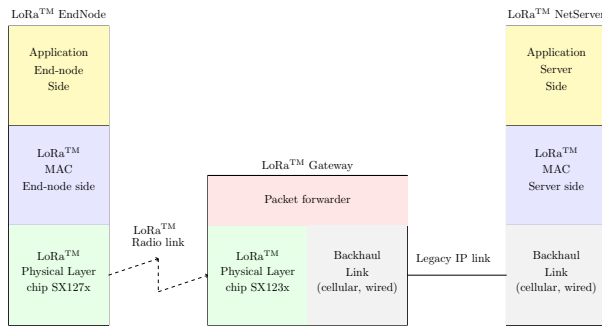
LoRa$^{TM}$ EndNode

Application
End-node
Side

LoRa$^{TM}$
MAC
End-node side

LoRa$^{TM}$
Physical Layer
chip SX127x

LoRa$^{TM}$
Radio link

LoRa$^{TM}$ Gateway

Packet forwarder

LoRa$^{TM}$
Physical Layer
chip SX123x

Backhaul
Link
(cellular, wired)

Legacy IP link

LoRa$^{TM}$ NetServer

Application
Server
Side

LoRa$^{TM}$
MAC
Server side

Backhaul
Link
(cellular, wired)